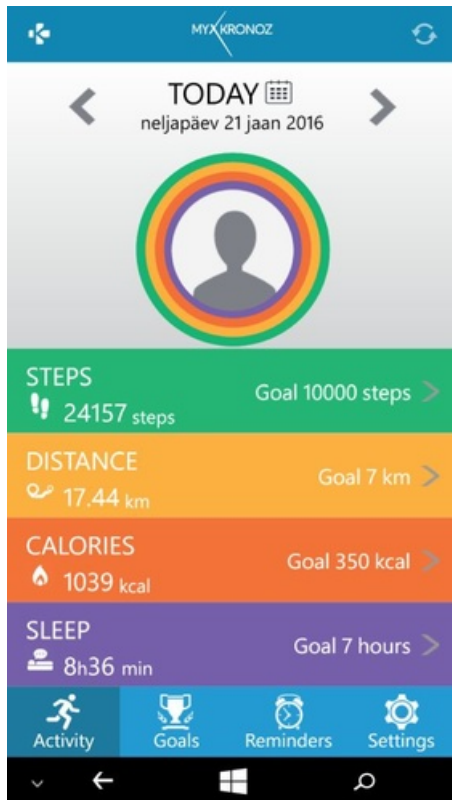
MYKRONOZ

TODAY
neljapäev 21 jaan 2016

STEPS
24157 steps
Goal 10000 steps

DISTANCE
17.44 km
Goal 7 km

CALORIES
1039 kcal
Goal 350 kcal

SLEEP
8h36 min
Goal 7 hours

Activity Goals Reminders Settings